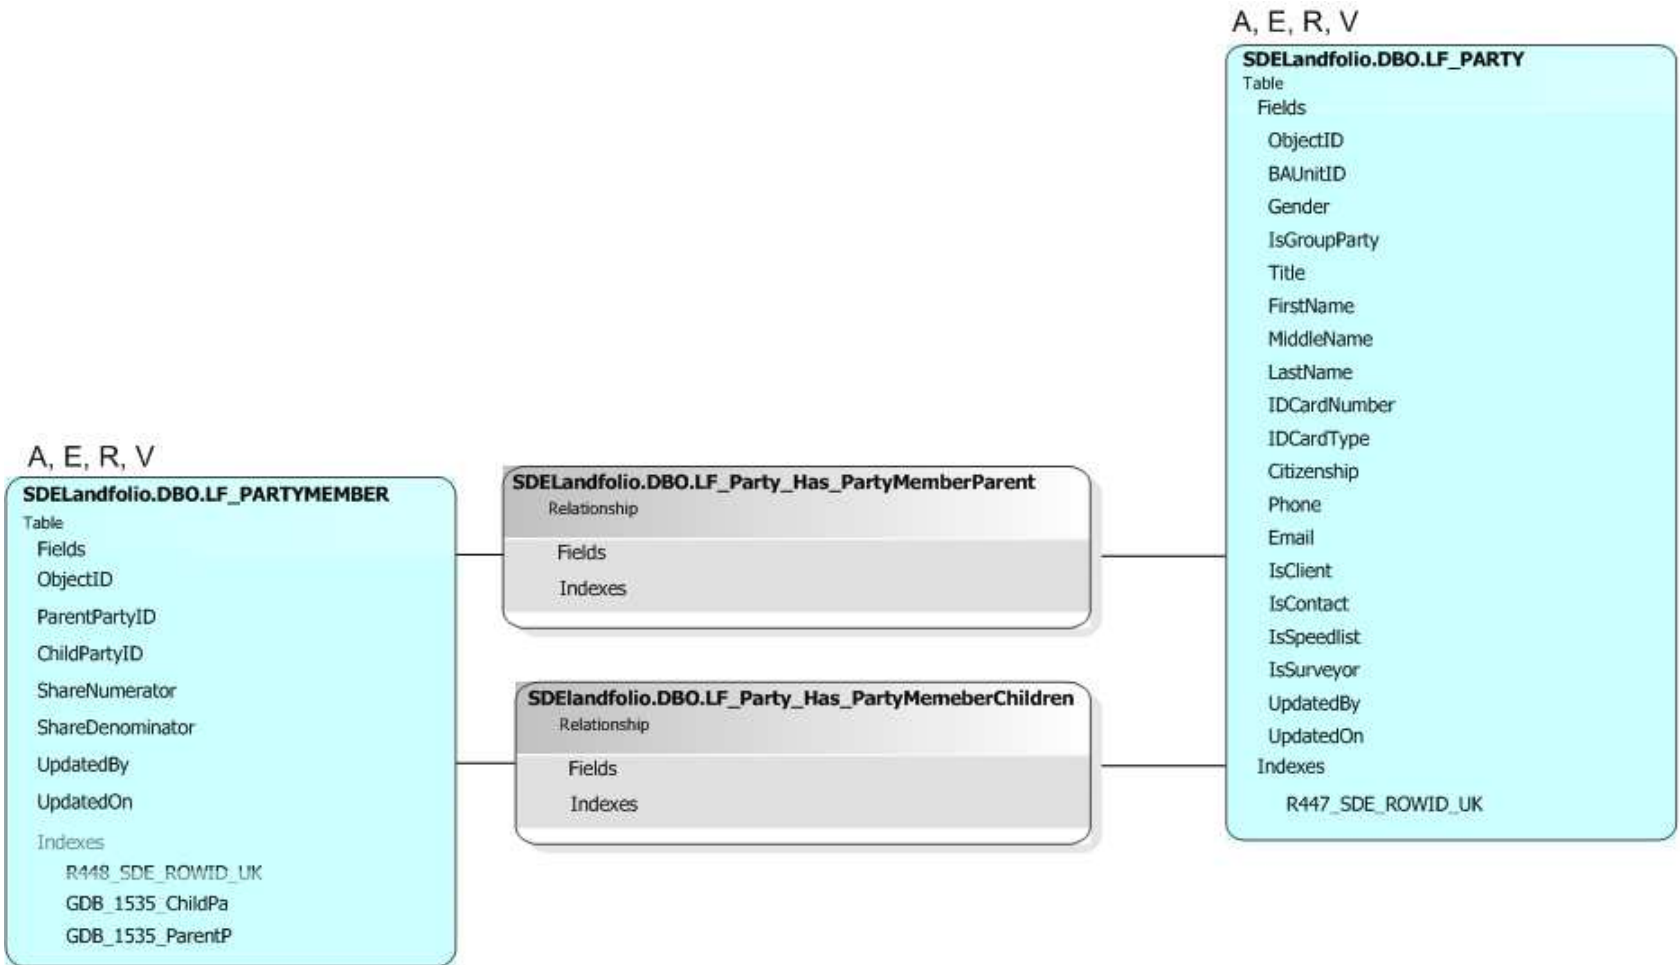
A, E, R, V
SDELandfolio.DBO.LF_PARTYMEMBER
Table
Fields
ObjectID
ParentPartyID
ChildPartyID
ShareNumerator
ShareDenominator
UpdatedBy
UpdatedOn
Indexes
R448_SDE_ROWID_UK
GDB_1535_ChildPa
GDB_1535_ParentP

SDELandfolio.DBO.LF_Party_Has_PartyMemberParent
Relationship
Fields
Indexes

SDElandfolio.DBO.LF_Party_Has_PartyMemeberChildren
Relationship
Fields
Indexes

A, E, R, V
SDELandfolio.DBO.LF_PARTY
Table
Fields
ObjectID
BAUnitID
Gender
IsGroupParty
Title
FirstName
MiddleName
LastName
IDCardNumber
IDCardType
Citizenship
Phone
Email
IsClient
IsContact
IsSpeedlist
IsSurveyor
UpdatedBy
UpdatedOn
Indexes
R447_SDE_ROWID_UK